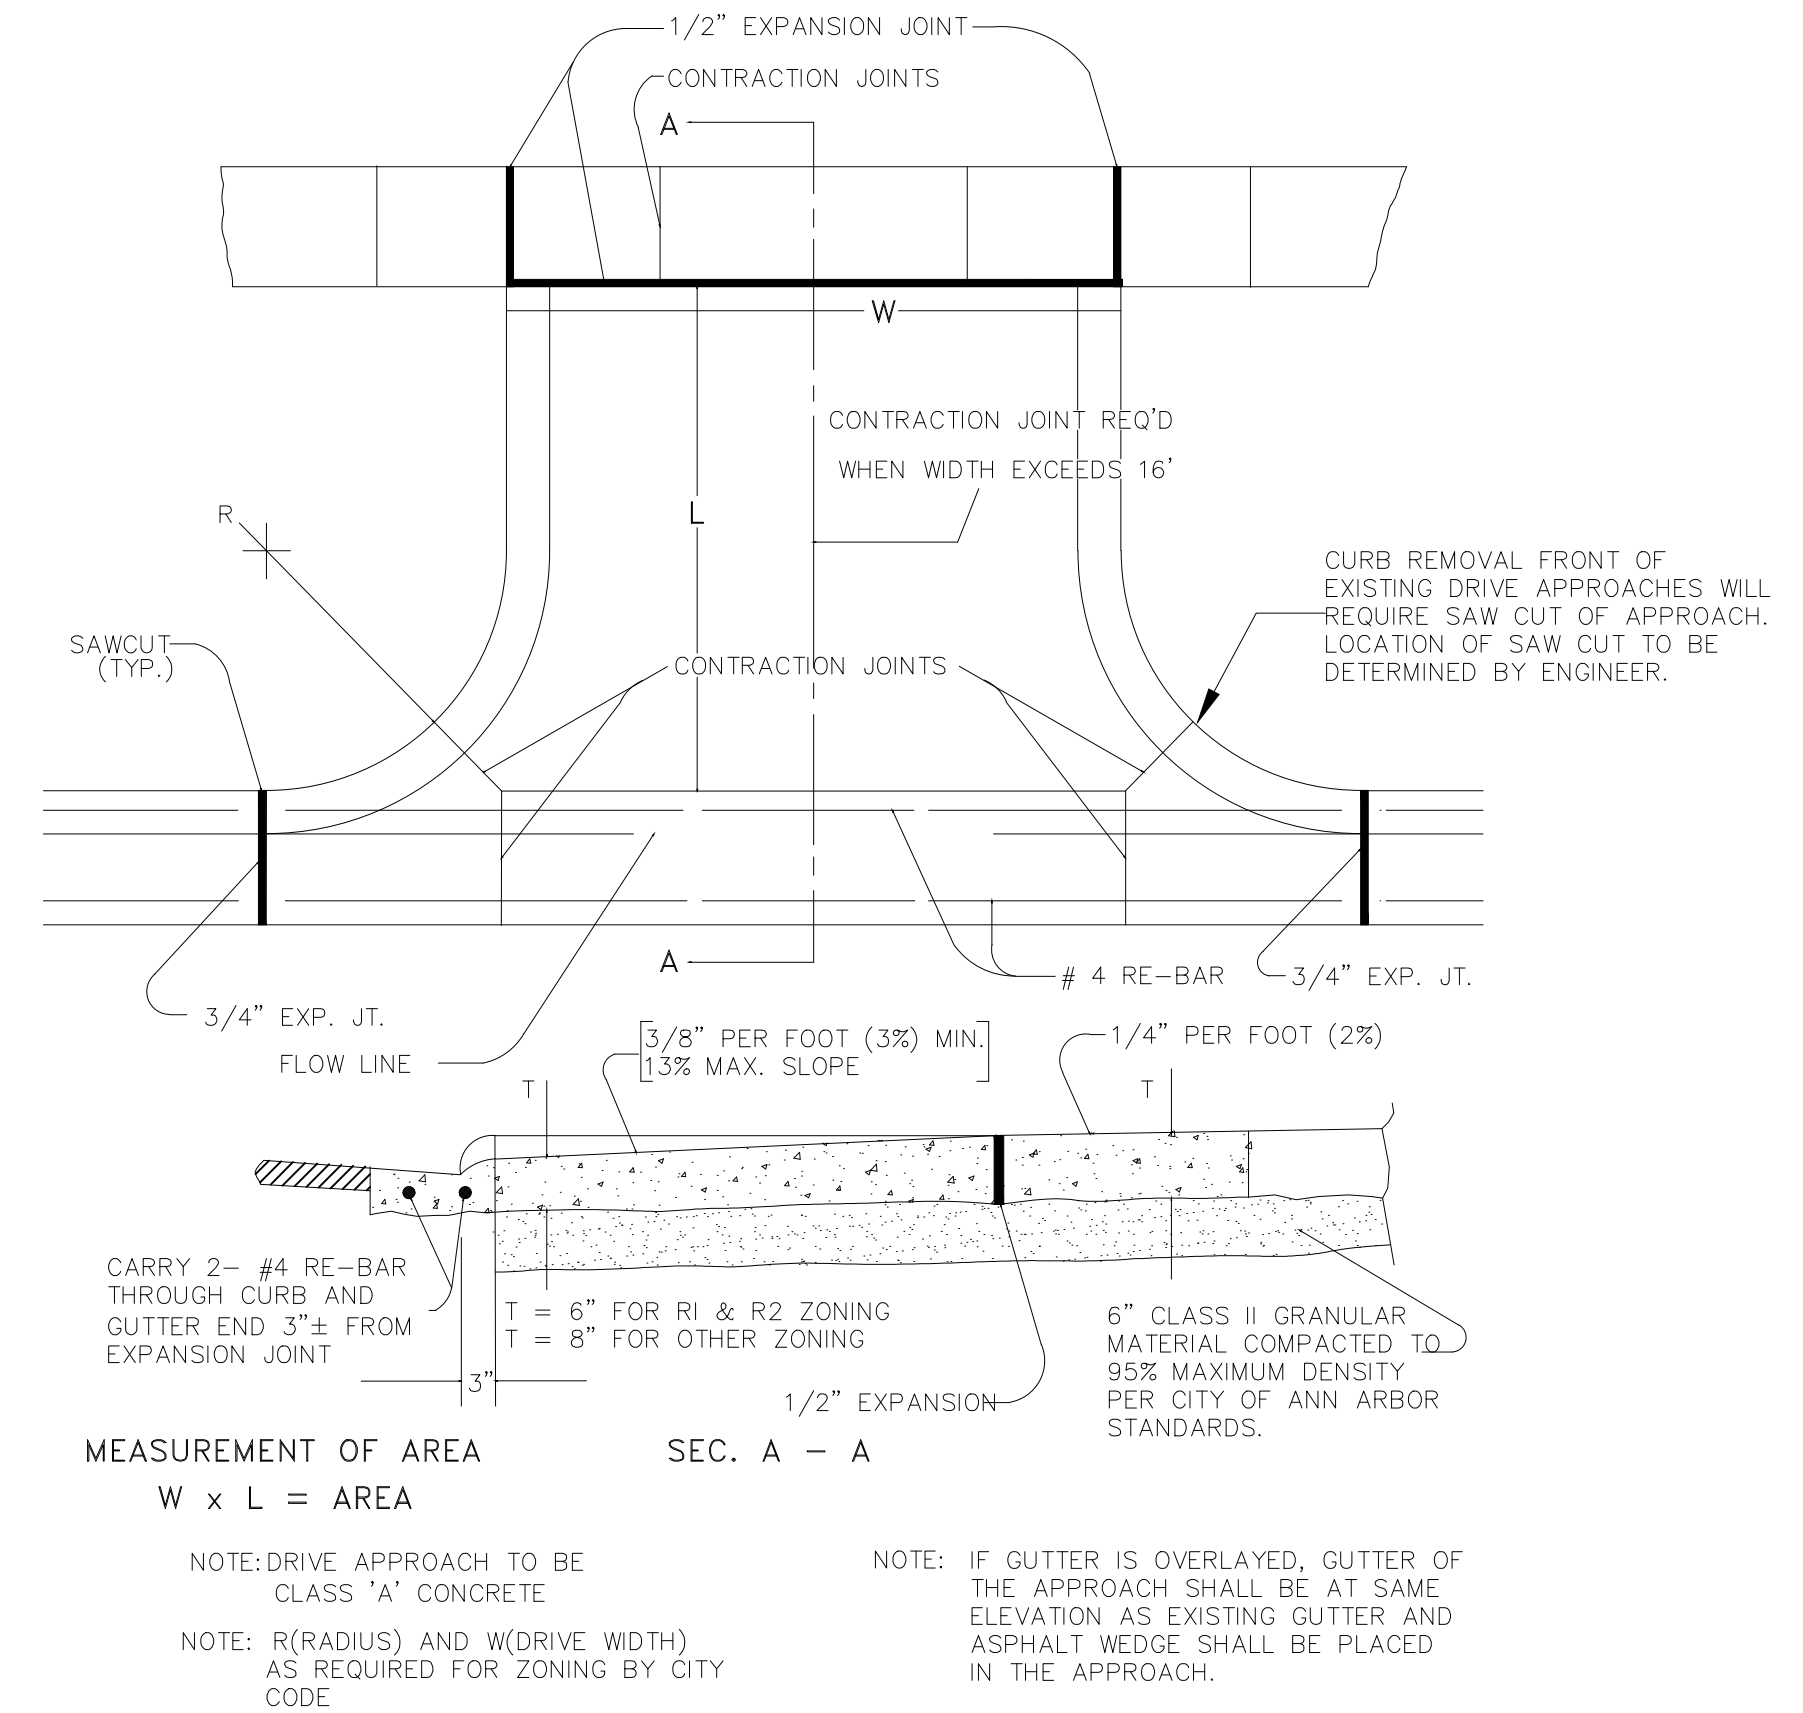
1/2" EXPANSION JOINT

CONTRACTION JOINTS

A

W

CONTRACTION JOINT REQ'D
WHEN WIDTH EXCEEDS 16'

R

L

CURB REMOVAL FRONT OF EXISTING DRIVE APPROACHES WILL REQUIRE SAW CUT OF APPROACH. LOCATION OF SAW CUT TO BE DETERMINED BY ENGINEER.

SAWCUT
(TYP.)

CONTRACTION JOINTS

A

# 4 RE-BAR

3/4" EXP. JT.

3/4" EXP. JT.

FLOW LINE

3/8" PER FOOT (3%) MIN.
13% MAX. SLOPE

1/4" PER FOOT (2%)

T

T

CARRY 2- #4 RE-BAR THROUGH CURB AND GUTTER END 3"± FROM EXPANSION JOINT

T = 6" FOR RI & R2 ZONING
T = 8" FOR OTHER ZONING

6" CLASS II GRANULAR MATERIAL COMPACTED TO 95% MAXIMUM DENSITY PER CITY OF ANN ARBOR STANDARDS.

3"

1/2" EXPANSION

MEASUREMENT OF AREA
W x L = AREA

SEC. A - A

NOTE: DRIVE APPROACH TO BE CLASS 'A' CONCRETE

NOTE: R(RADIUS) AND W(DRIVE WIDTH) AS REQUIRED FOR ZONING BY CITY CODE

NOTE: IF GUTTER IS OVERLAYED, GUTTER OF THE APPROACH SHALL BE AT SAME ELEVATION AS EXISTING GUTTER AND ASPHALT WEDGE SHALL BE PLACED IN THE APPROACH.